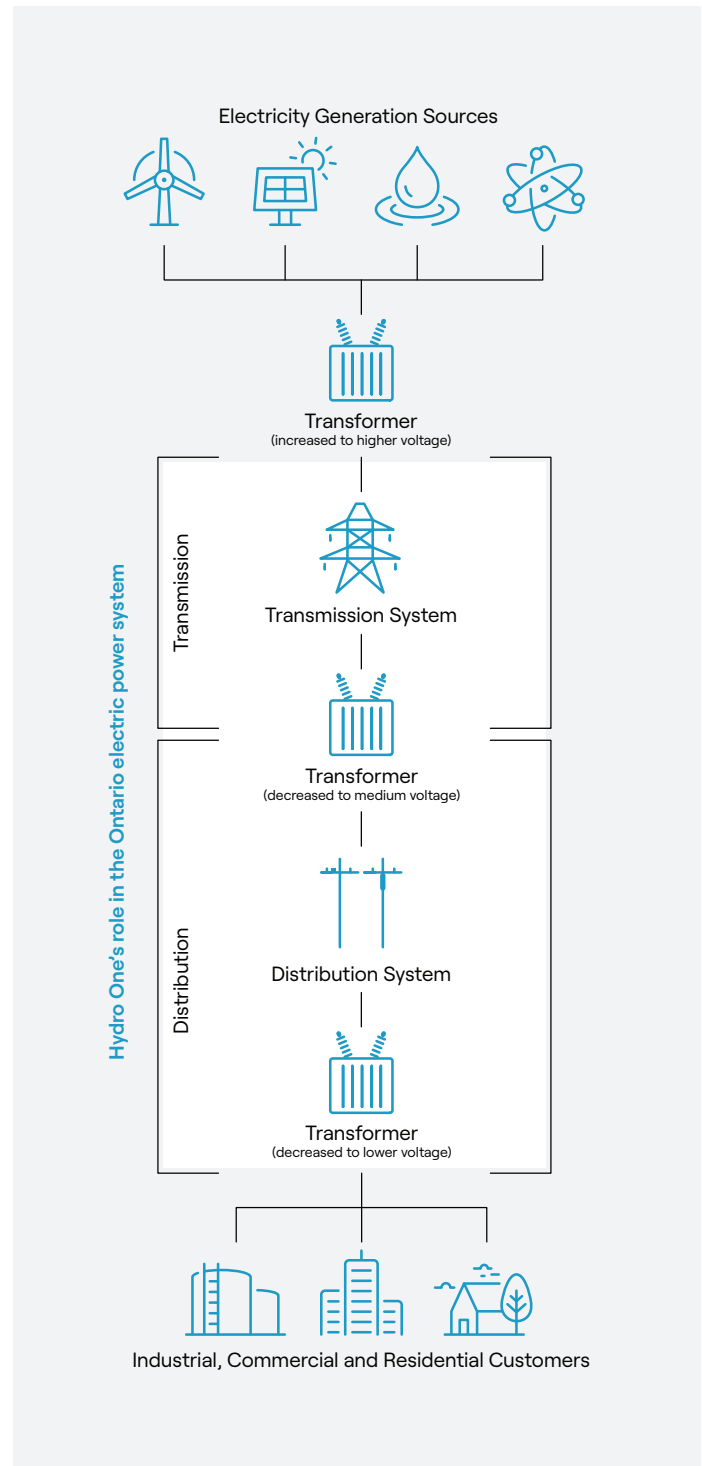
Electricity Generation Sources

Transformer
(increased to higher voltage)

Hydro One's role in the Ontario electric power system

Transmission

Transmission System

Transformer
(decreased to medium voltage)

Distribution

Distribution System

Transformer
(decreased to lower voltage)

Industrial, Commercial and Residential Customers